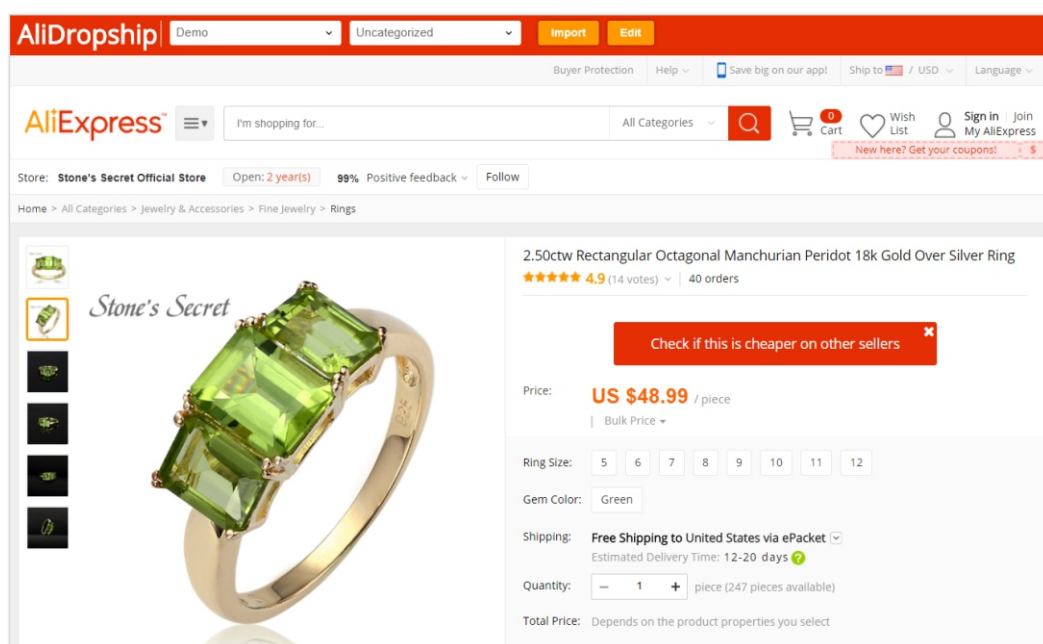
AliDropship Demo Uncategorized Import Edit

Buyer Protection Help Save big on our app! Ship to / USD Language

AliExpress I'm shopping for... All Categories 0 Cart Wish List Sign in Join My AliExpress

New here? Get your coupons! $

Store: Stone's Secret Official Store Open: 2 year(s) 99% Positive feedback Follow

Home > All Categories > Jewelry & Accessories > Fine Jewelry > Rings

Stone's Secret

2.50ctw Rectangular Octagonal Manchurian Peridot 18k Gold Over Silver Ring

4.9 (14 votes) | 40 orders

Check if this is cheaper on other sellers

Price: US $48.99 / piece

| Bulk Price

Ring Size: 5 6 7 8 9 10 11 12

Gem Color: Green

Shipping: Free Shipping to United States via ePacket

Estimated Delivery Time: 12-20 days

Quantity: − 1 + piece (247 pieces available)

Total Price: Depends on the product properties you select